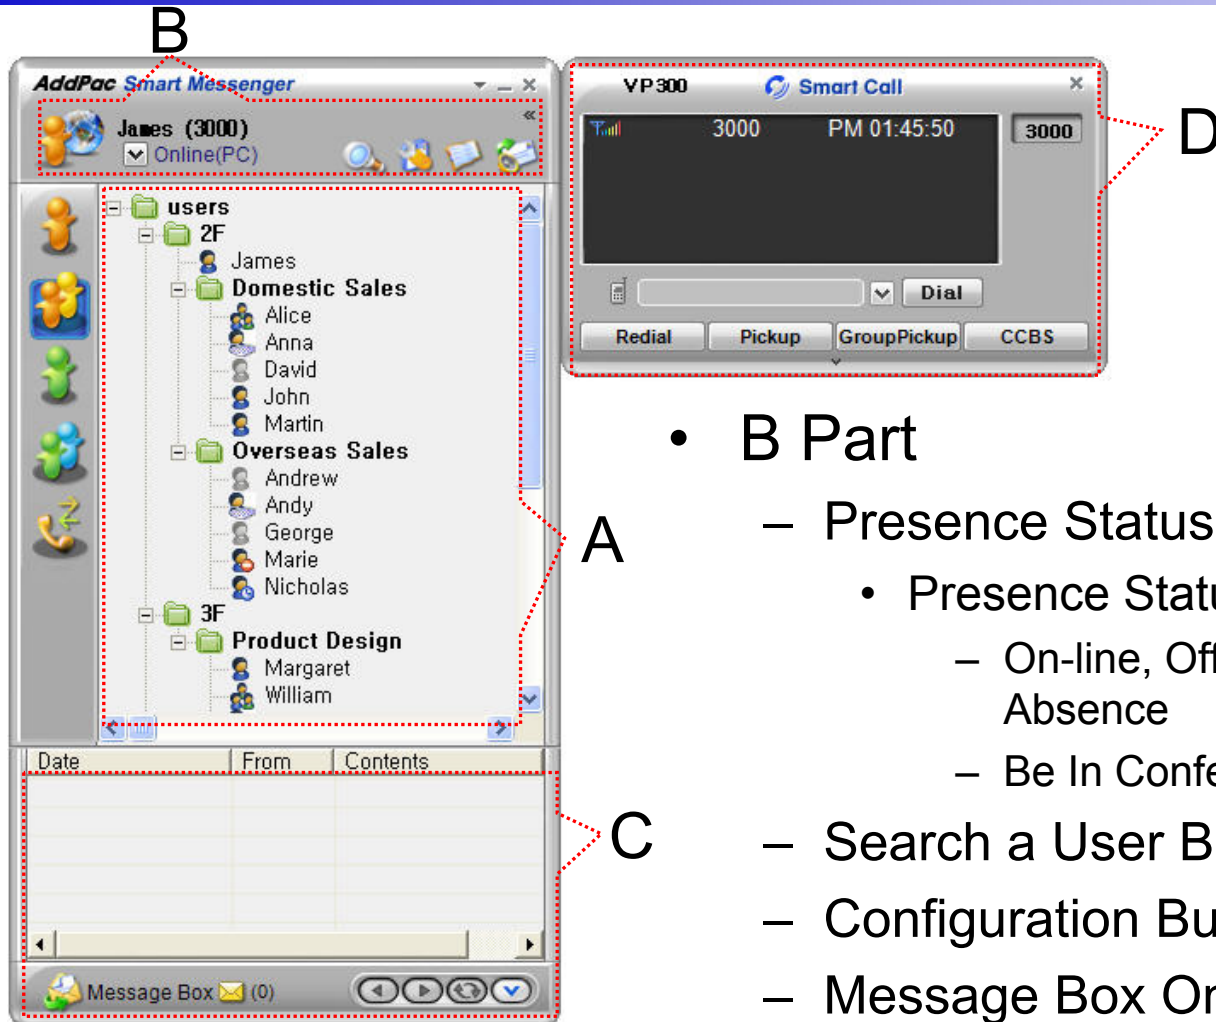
B

AddPac Smart Messenger

James (3000)

Online(PC)

users
2F
James
Domestic Sales
Alice
Anna
David
John
Martin
Overseas Sales
Andrew
Andy
George
Marie
Nicholas
3F
Product Design
Margaret
William

| Date | From | Contents |
|---|---|---|

Message Box (0)

VP300 Smart Call

3000 PM 01:45:50

3000

Dial

Redial Pickup GroupPickup CCBS

D

A

C

• B Part

– Presence Status

• Presence Statu

– On-line, Of Absence

– Be In Confe

– Search a User B

– Configuration Bu

– Message Box Or